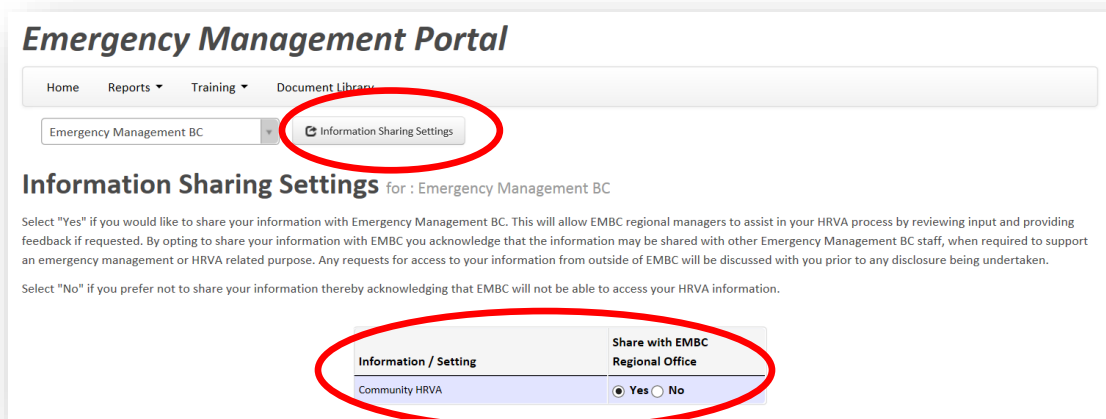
Emergency Management Portal

Home Reports ▾ Training ▾ Document Library

Emergency Management BC

Information Sharing Settings

Information Sharing Settings for : Emergency Management BC

Select "Yes" if you would like to share your information with Emergency Management BC. This will allow EMBC regional managers to assist in your HRVA process by reviewing input and providing feedback if requested. By opting to share your information with EMBC you acknowledge that the information may be shared with other Emergency Management BC staff, when required to support an emergency management or HRVA related purpose. Any requests for access to your information from outside of EMBC will be discussed with you prior to any disclosure being undertaken.

Select "No" if you prefer not to share your information thereby acknowledging that EMBC will not be able to access your HRVA information.

| Information / Setting | Share with EMBC Regional Office |
|---|---|
| Community HRVA | ◉ Yes ◯ No |